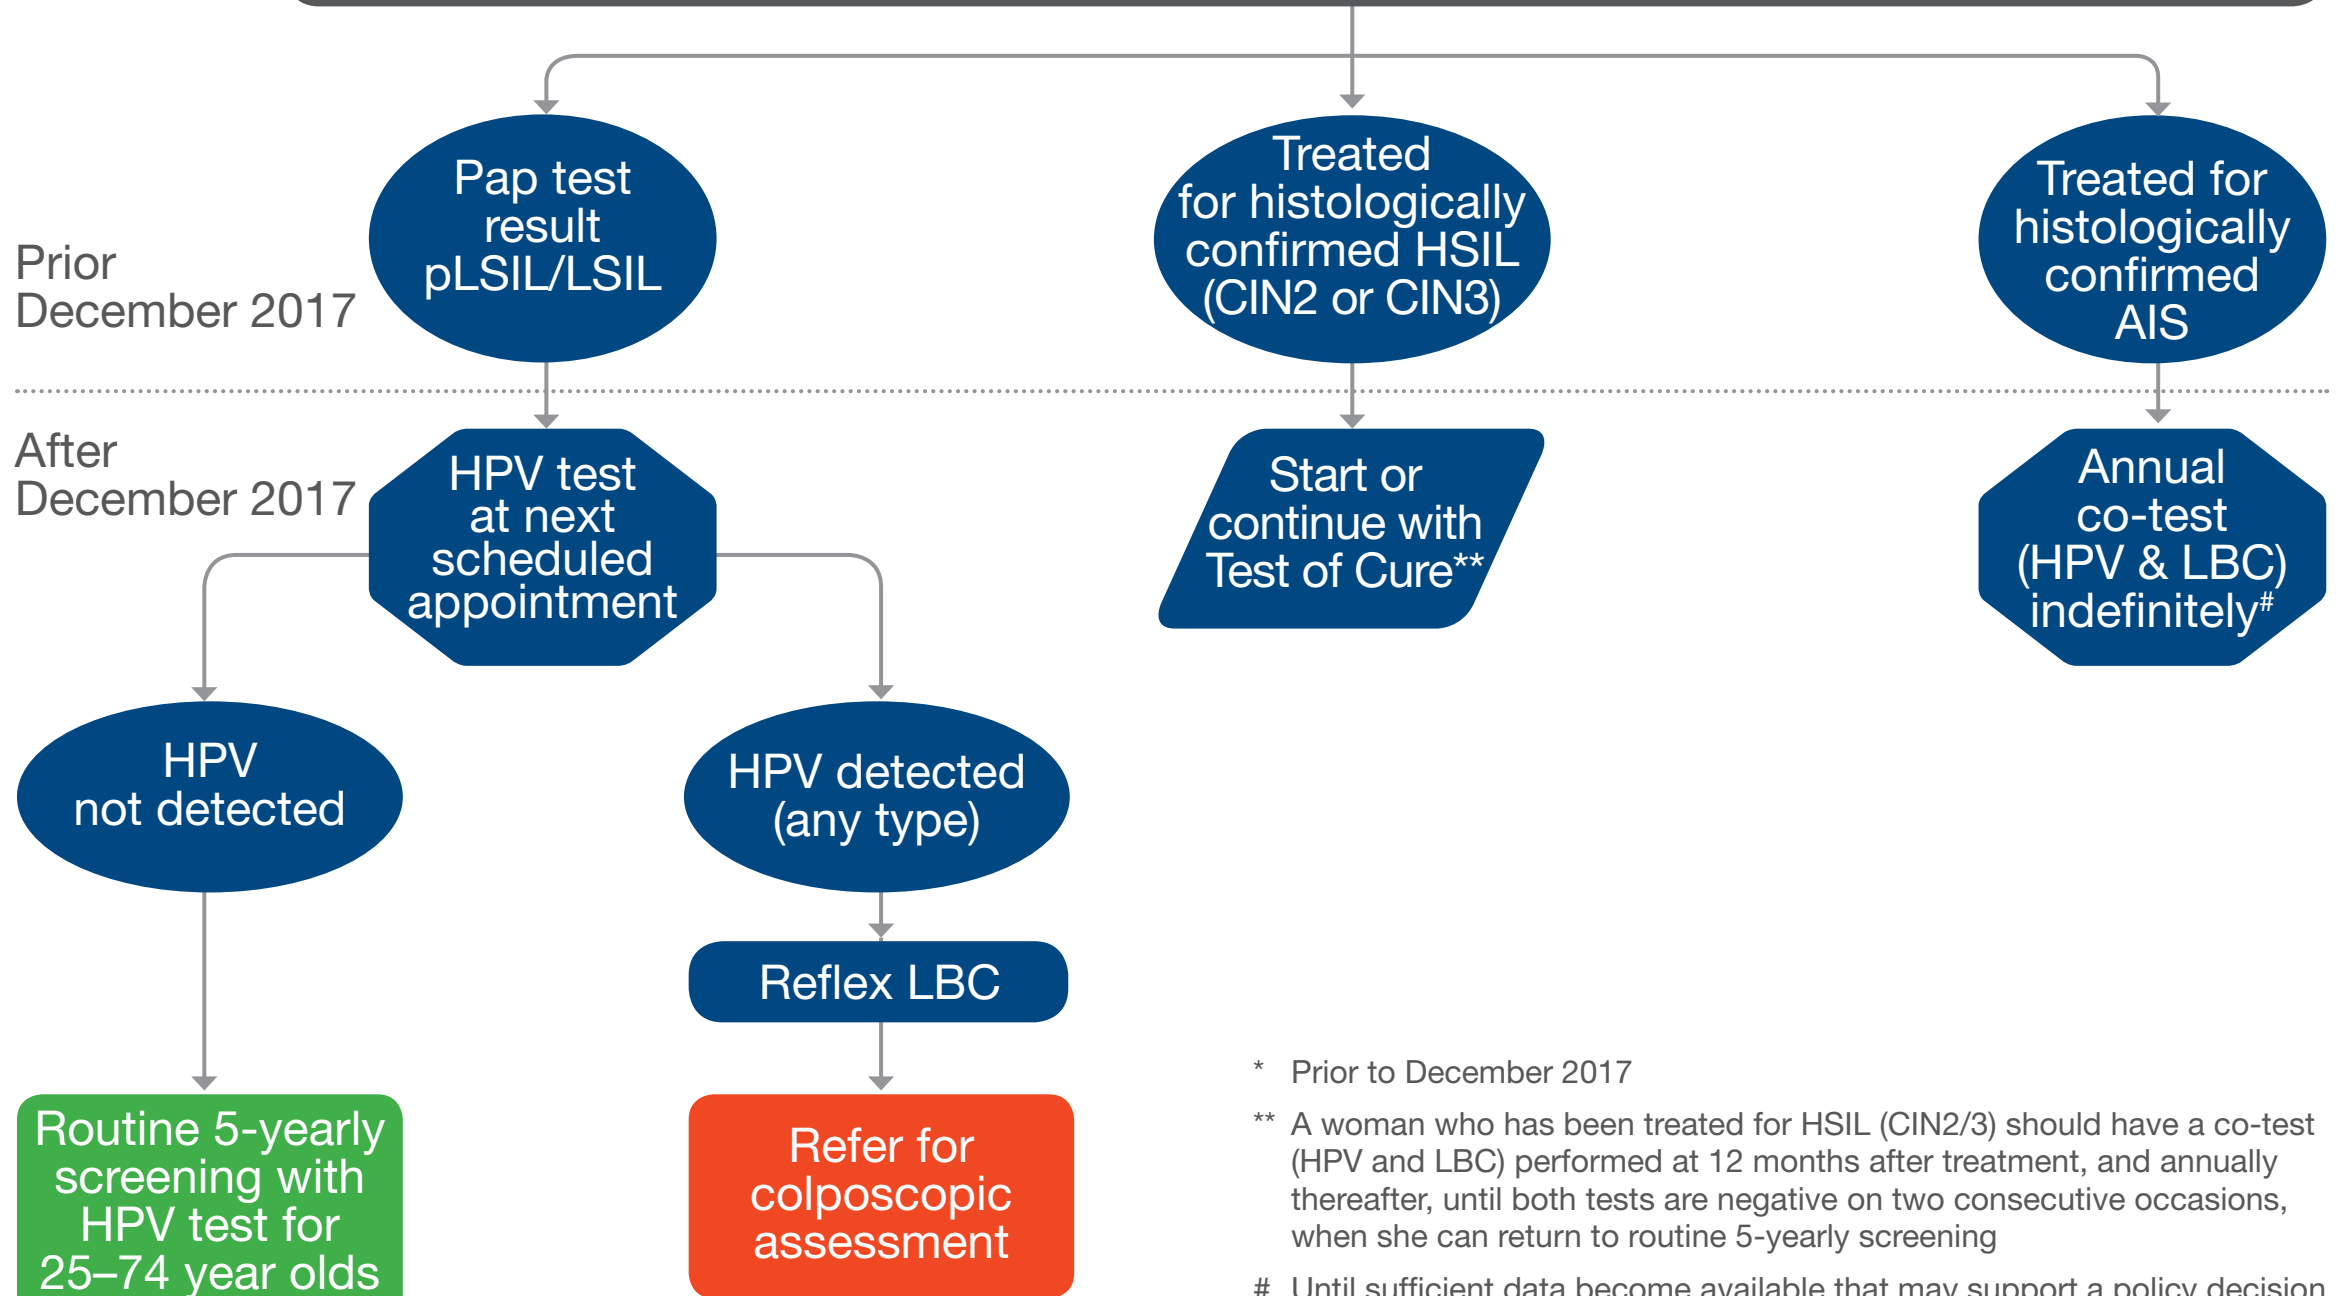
Prior December 2017

Pap test result pLSIL/LSIL

Treated for histologically confirmed HSIL (CIN2 or CIN3)

Treated for histologically confirmed AIS

After December 2017

HPV test at next scheduled appointment

Start or continue with Test of Cure**

Annual co-test (HPV & LBC) indefinitely#

HPV not detected

HPV detected (any type)

Reflex LBC

Routine 5-yearly screening with HPV test for 25–74 year olds

Refer for colposcopic assessment

* Prior to December 2017

** A woman who has been treated for HSIL (CIN2/3) should have a co-test (HPV and LBC) performed at 12 months after treatment, and annually thereafter, until both tests are negative on two consecutive occasions, when she can return to routine 5-yearly screening

# Until sufficient data become available that may support a policy decision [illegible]